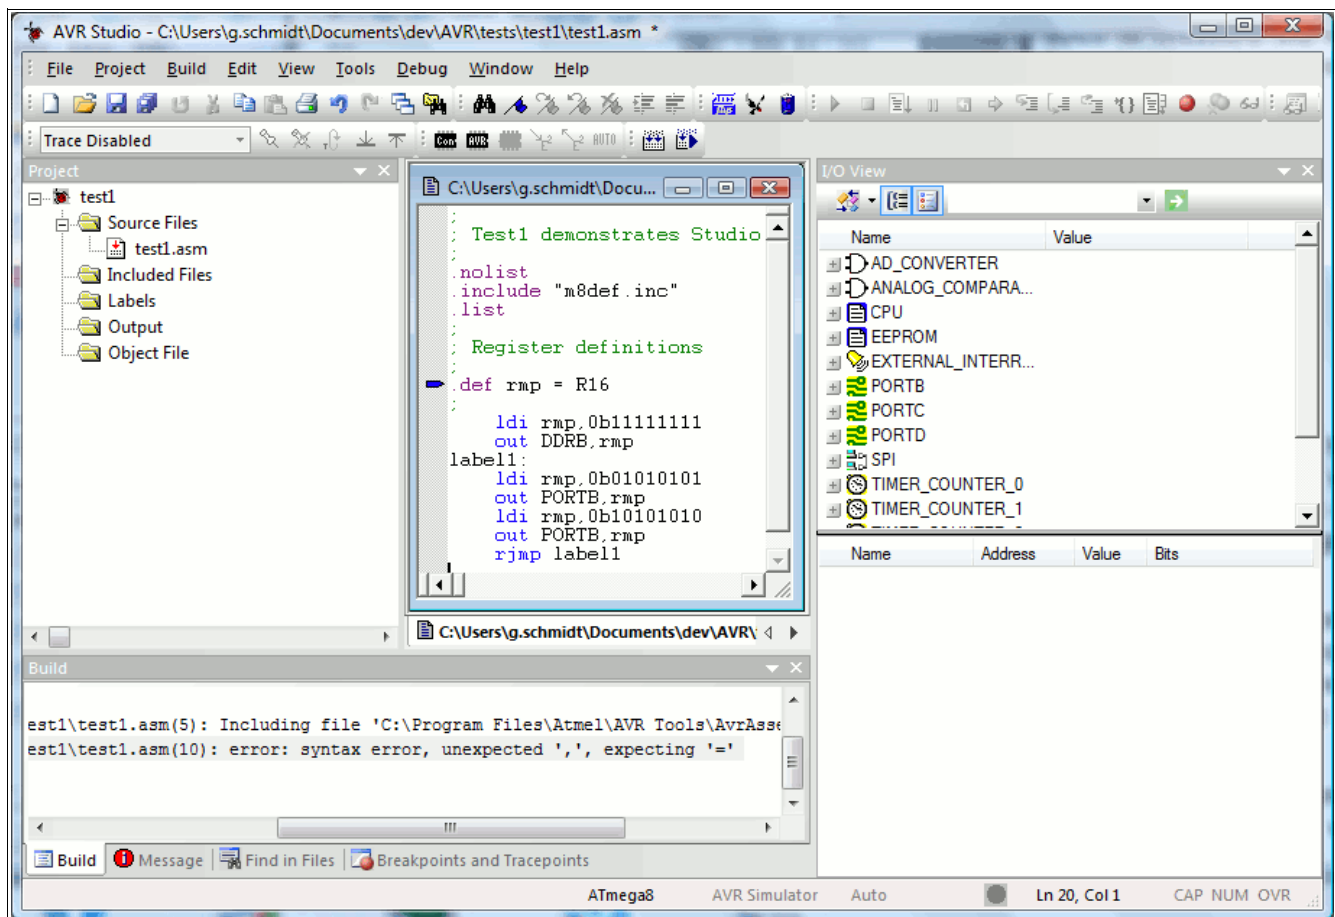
AVR Studio - C:\Users\g.schmidt\Documents\dev\AVR\tests\test1\test1.asm *

File Project Build Edit View Tools Debug Window Help

Trace Disabled

Project
test1
Source Files
test1.asm
Included Files
Labels
Output
Object File

C:\Users\g.schmidt\Docu...

;
; Test1 demonstrates Studio
;
.nolist
.include "m8def.inc"
.list
;
; Register definitions
;
.def rmp = R16
;
ldi rmp,0b11111111
out DDRB,rmp
label1:
ldi rmp,0b01010101
out PORTB,rmp
ldi rmp,0b10101010
out PORTB,rmp
rjmp label1

C:\Users\g.schmidt\Documents\dev\AVR\

I/O View

| Name | Value |
|---|---|
| AD_CONVERTER | |
| ANALOG_COMPARA... | |
| CPU | |
| EEPROM | |
| EXTERNAL_INTERR... | |
| PORTB | |
| PORTC | |
| PORTD | |
| SPI | |
| TIMER_COUNTER_0 | |
| TIMER_COUNTER_1 | |

| Name | Address | Value | Bits |
|---|---|---|---|

Build
est1\test1.asm(5): Including file 'C:\Program Files\Atmel\AVR Tools\AvrAsse
est1\test1.asm(10): error: syntax error, unexpected ',', expecting '='

Build Message Find in Files Breakpoints and Tracepoints

ATmega8 AVR Simulator Auto Ln 20, Col 1 CAP NUM OVR